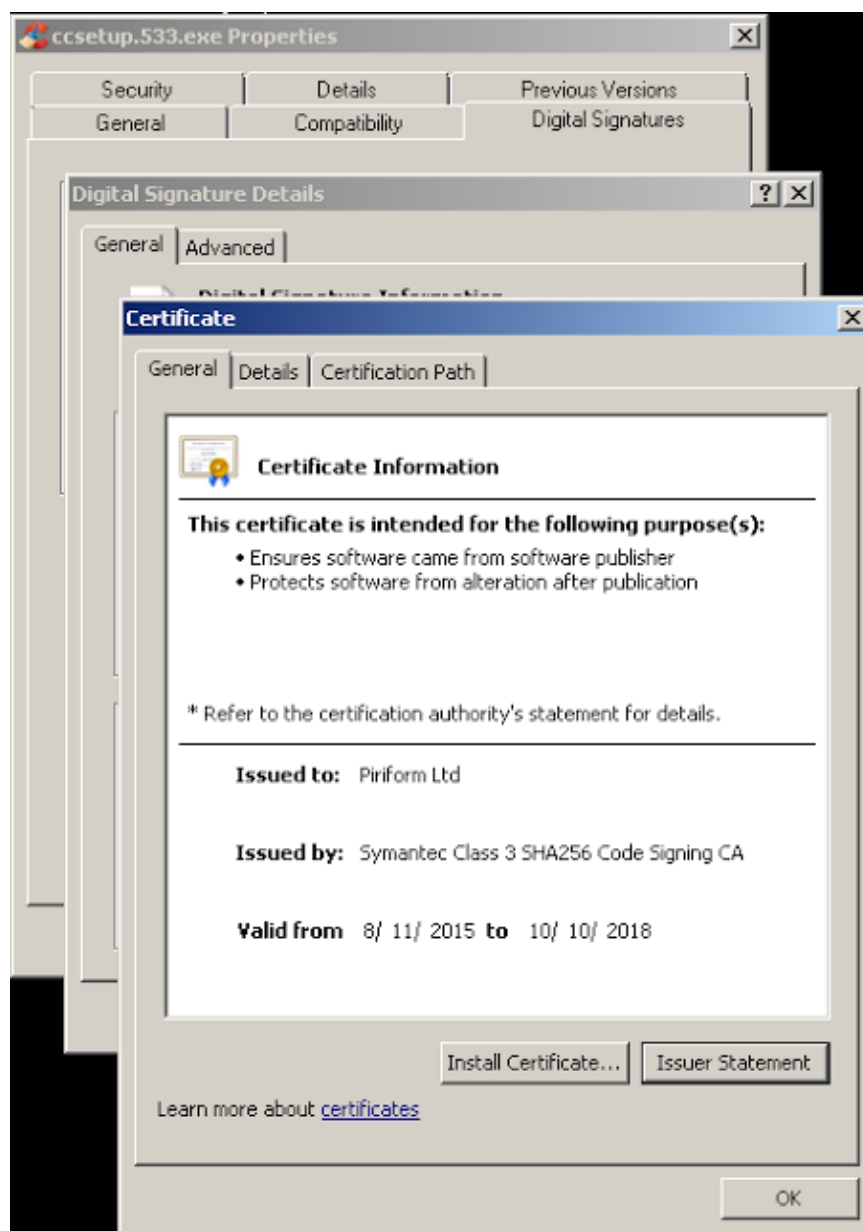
ccsetup.533.exe Properties

Security | Details | Previous Versions
General | Compatibility | Digital Signatures

Digital Signature Details

General | Advanced

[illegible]

Certificate

General | Details | Certification Path

Certificate Information

This certificate is intended for the following purpose(s):
• Ensures software came from software publisher
• Protects software from alteration after publication

* Refer to the certification authority's statement for details.

Issued to: Piriform Ltd

Issued by: Symantec Class 3 SHA256 Code Signing CA

Valid from 8/ 11/ 2015 to 10/ 10/ 2018

Install Certificate... | Issuer Statement

Learn more about certificates

OK